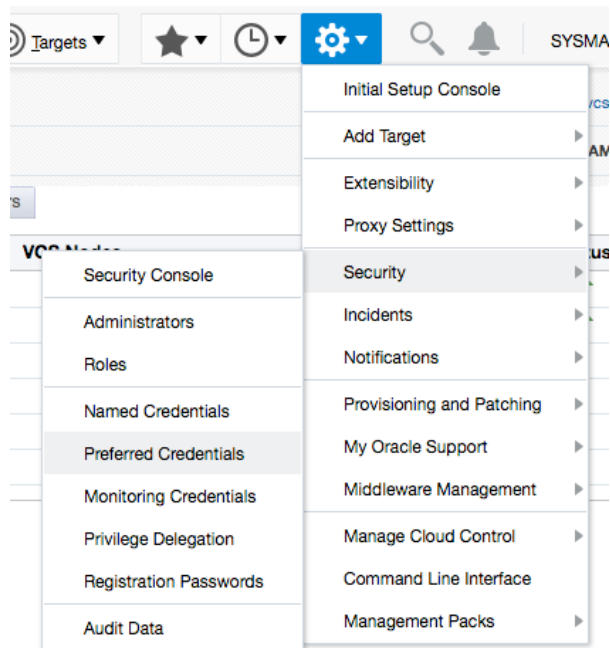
Targets ▾

SYSMA

Initial Setup Console
Add Target
Extensibility
Proxy Settings
Security
Incidents
Notifications
Provisioning and Patching
My Oracle Support
Middleware Management
Manage Cloud Control
Command Line Interface
Management Packs

rs

VCS Nodes

Security Console
Administrators
Roles
Named Credentials
Preferred Credentials
Monitoring Credentials
Privilege Delegation
Registration Passwords
Audit Data

/vcs
AM
tus